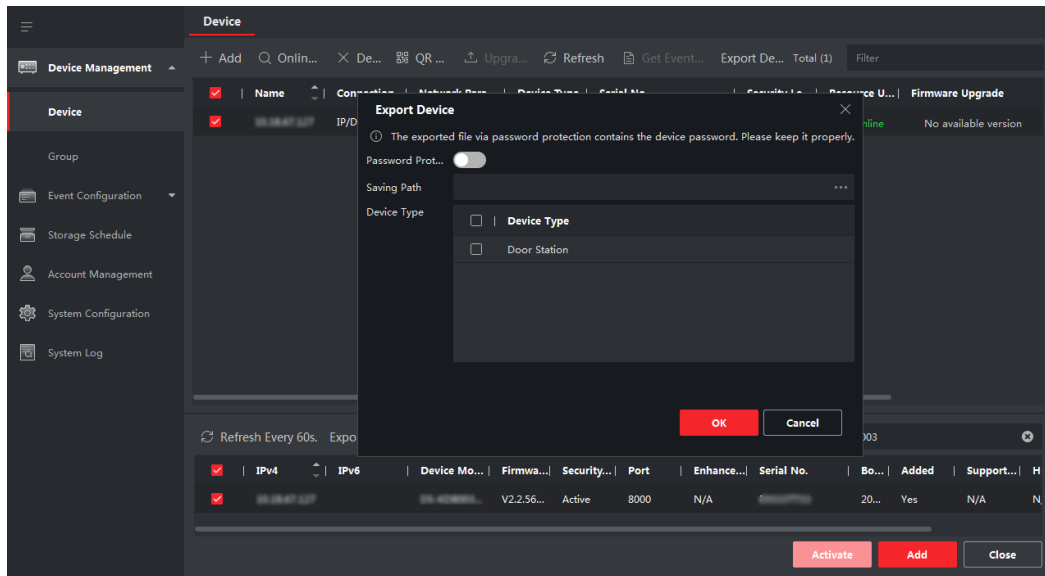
Device

Device Management

Device

Group

Event Configuration

Storage Schedule

Account Management

System Configuration

System Log

+ Add Online... De... QR ... Upgra... Refresh Get Event... Export De... Total (1) Filter

Name | Connection | Network Para... | Device Type | Serial No. | Security Le... | Resource U... | Firmware Upgrade

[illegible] IP/D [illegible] Online No available version

Export Device

The exported file via password protection contains the device password. Please keep it properly.

Password Prot...

Saving Path ...

Device Type

| Device Type |
|---|
| Door Station |

OK Cancel

Refresh Every 60s. Expo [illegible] 003

| IPv4 | IPv6 | Device Mo... | Firmwa... | Security... | Port | Enhance... | Serial No. | Bo... | Added | Support... | H |
|---|---|---|---|---|---|---|---|---|---|---|---|
| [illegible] | | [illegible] | V2.2.56... | Active | 8000 | N/A | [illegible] | 20... | Yes | N/A | N |

Activate Add Close